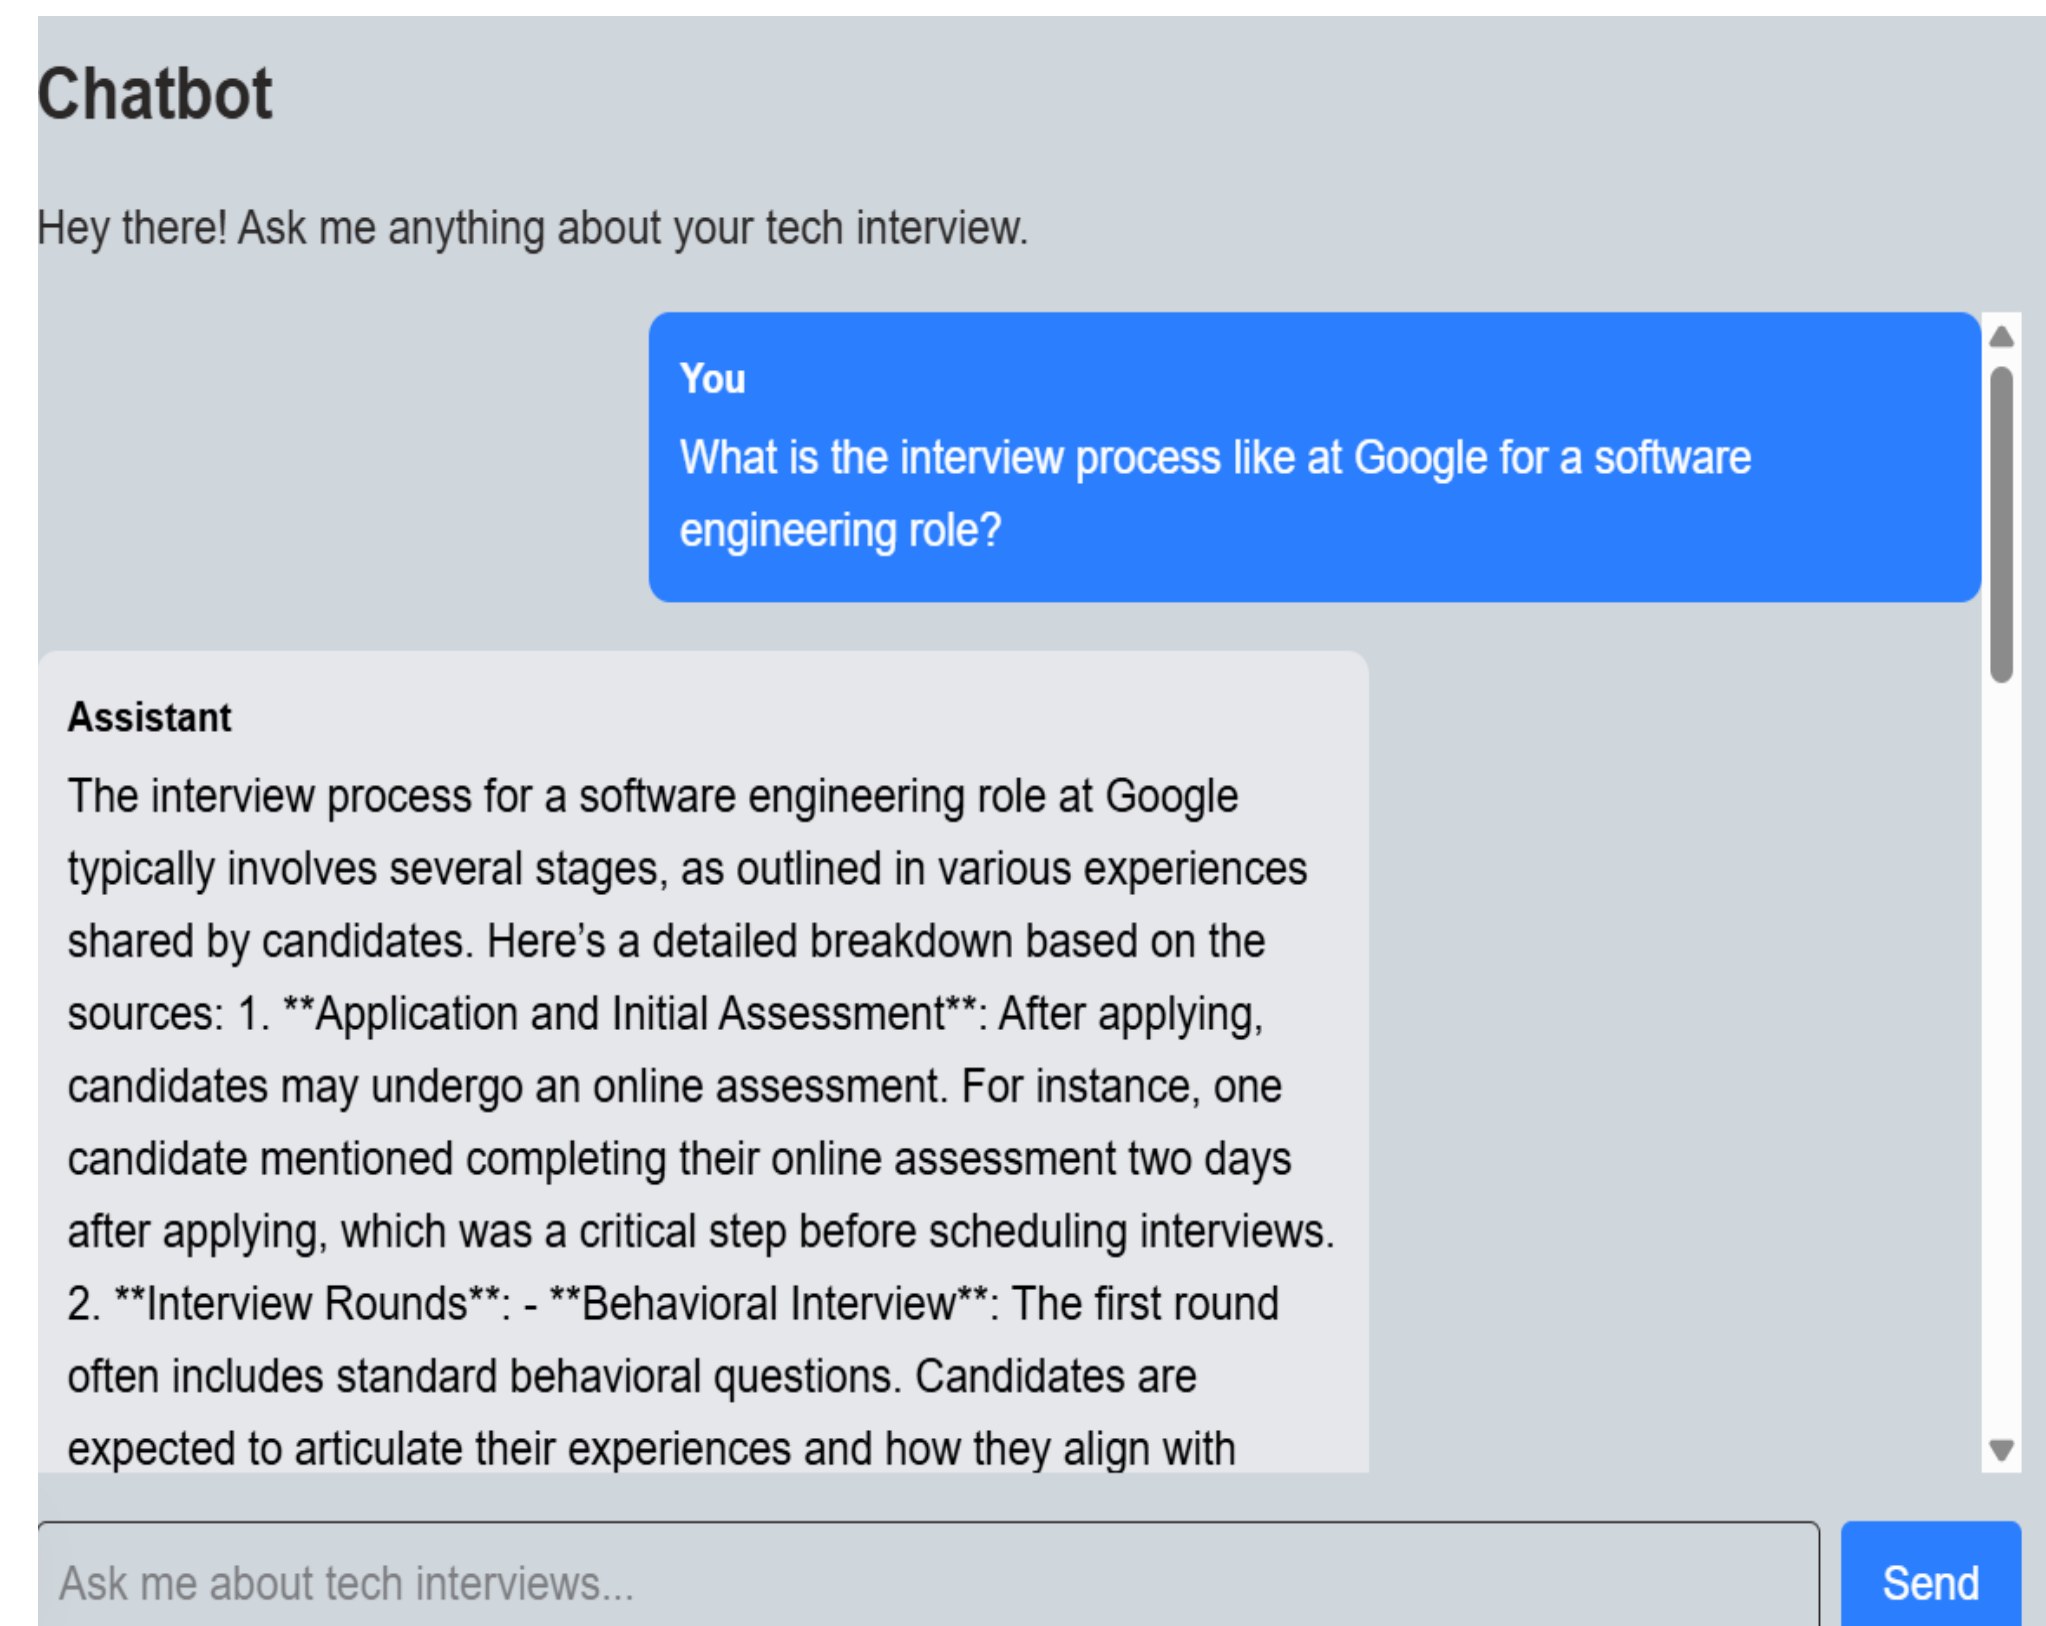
Chatbot

Hey there! Ask me anything about your tech interview.

You

What is the interview process like at Google for a software engineering role?

Assistant

The interview process for a software engineering role at Google typically involves several stages, as outlined in various experiences shared by candidates. Here's a detailed breakdown based on the sources: 1. **Application and Initial Assessment**: After applying, candidates may undergo an online assessment. For instance, one candidate mentioned completing their online assessment two days after applying, which was a critical step before scheduling interviews. 2. **Interview Rounds**: - **Behavioral Interview**: The first round often includes standard behavioral questions. Candidates are expected to articulate their experiences and how they align with

Ask me about tech interviews...

Send